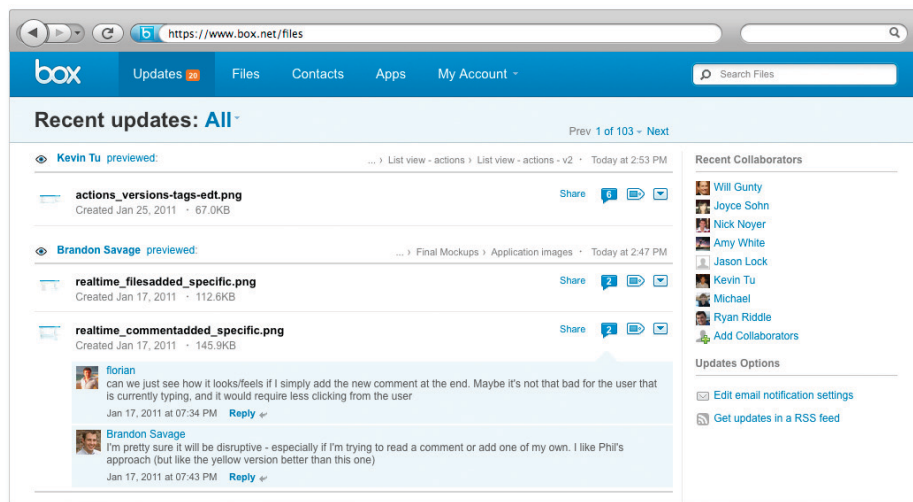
https://www.box.net/files

box Updates 28 Files Contacts Apps My Account

Search Files

Recent updates: All

Prev 1 of 103 Next

Kevin Tu previewed: ... › List view - actions › List view - actions - v2 · Today at 2:53 PM

actions_versions-tags-edt.png
Created Jan 25, 2011 · 67.0KB

Share 6

Brandon Savage previewed: ... › Final Mockups › Application images · Today at 2:47 PM

realtime_filesadded_specific.png
Created Jan 17, 2011 · 112.6KB

Share 2

realtime_commentadded_specific.png
Created Jan 17, 2011 · 145.9KB

Share 2

florian
can we just see how it looks/feels if I simply add the new comment at the end. Maybe it's not that bad for the user that is currently typing, and it would require less clicking from the user
Jan 17, 2011 at 07:34 PM Reply

Brandon Savage
I'm pretty sure it will be disruptive - especially if I'm trying to read a comment or add one of my own. I like Phil's approach (but like the yellow version better than this one)
Jan 17, 2011 at 07:43 PM Reply

Recent Collaborators
Will Gunty
Joyce Sohn
Nick Noyer
Amy White
Jason Lock
Kevin Tu
Michael
Ryan Riddle
Add Collaborators

Updates Options
Edit email notification settings
Get updates in a RSS feed